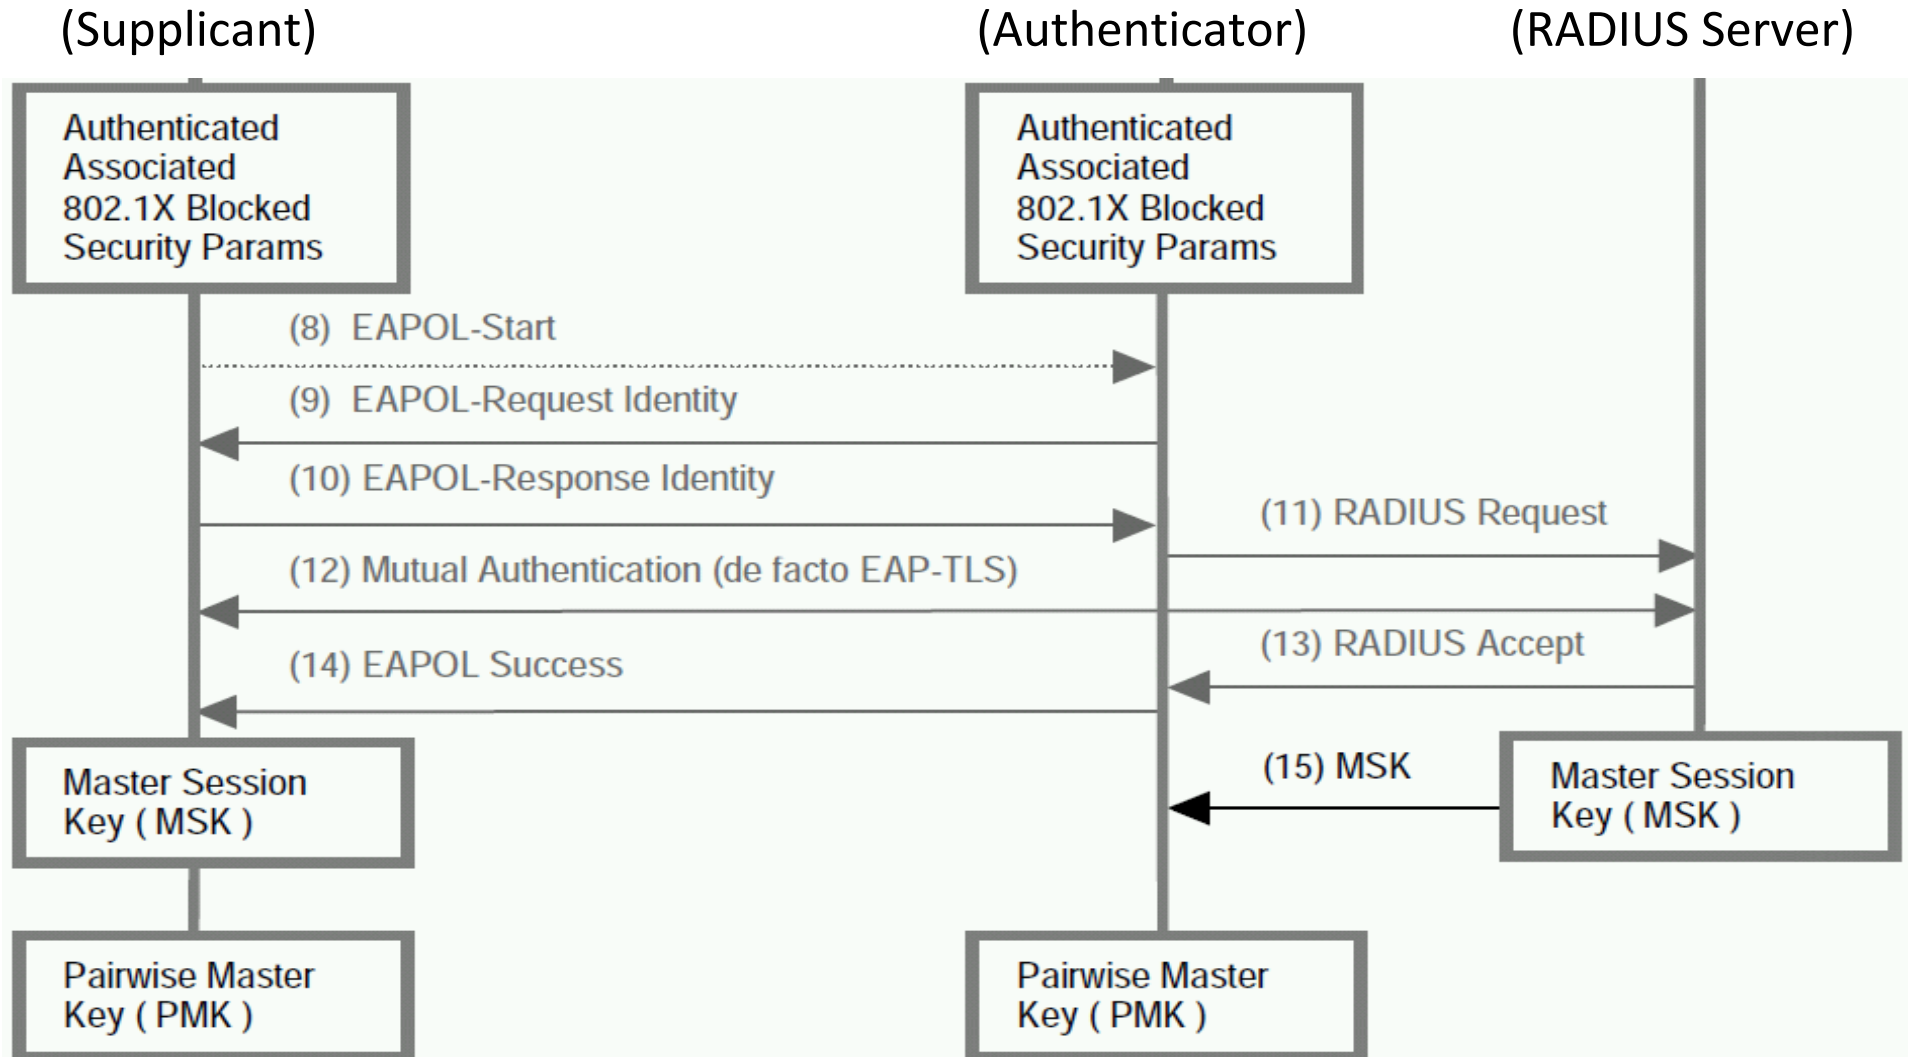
(Supplicant)

(Authenticator)

(RADIUS Server)

Authenticated
Associated
802.1X Blocked
Security Params

Authenticated
Associated
802.1X Blocked
Security Params

(8) EAPOL-Start

(9) EAPOL-Request Identity

(10) EAPOL-Response Identity

(11) RADIUS Request

(12) Mutual Authentication (de facto EAP-TLS)

(13) RADIUS Accept

(14) EAPOL Success

Master Session
Key ( MSK )

(15) MSK

Master Session
Key ( MSK )

Pairwise Master
Key ( PMK )

Pairwise Master
Key ( PMK )